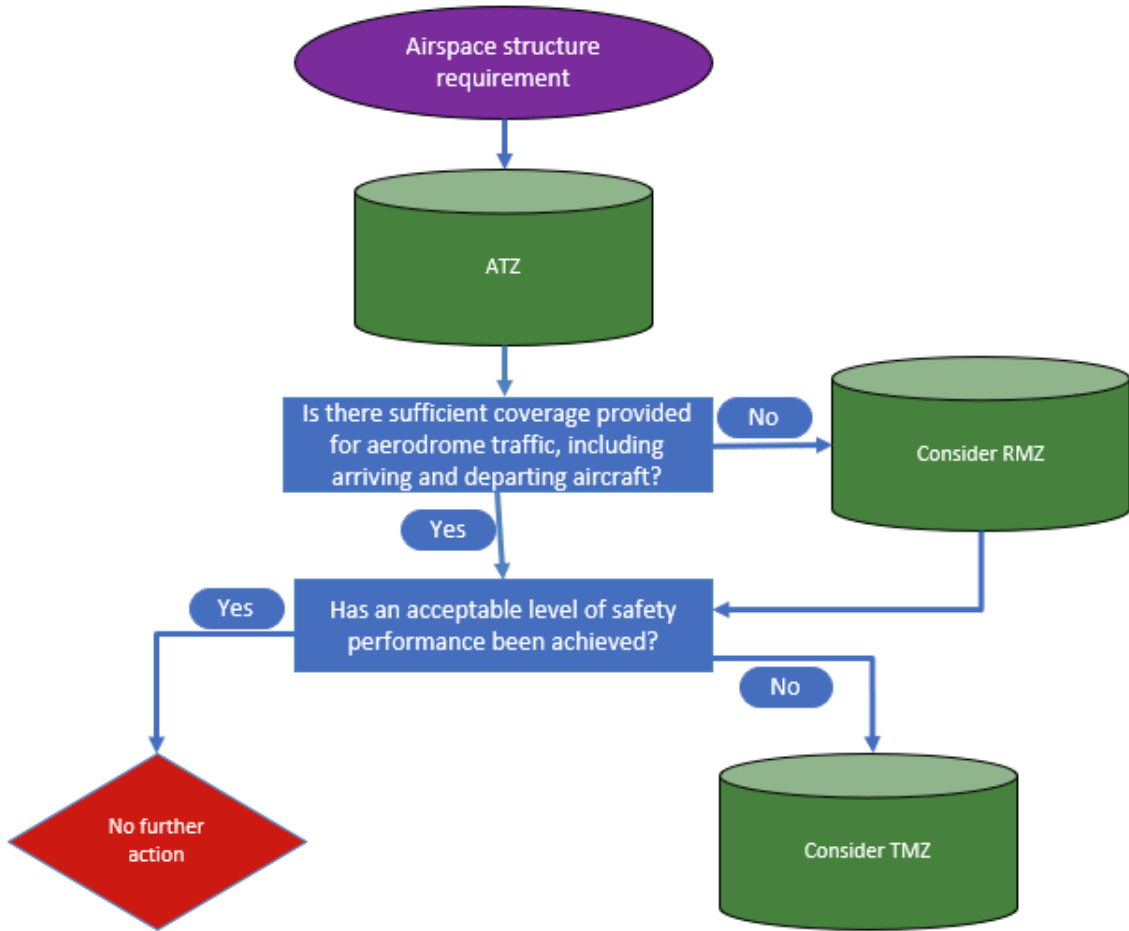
Airspace structure requirement

ATZ

Is there sufficient coverage provided for aerodrome traffic, including arriving and departing aircraft?

No

Consider RMZ

Yes

Yes

Has an acceptable level of safety performance been achieved?

No

No further action

Consider TMZ